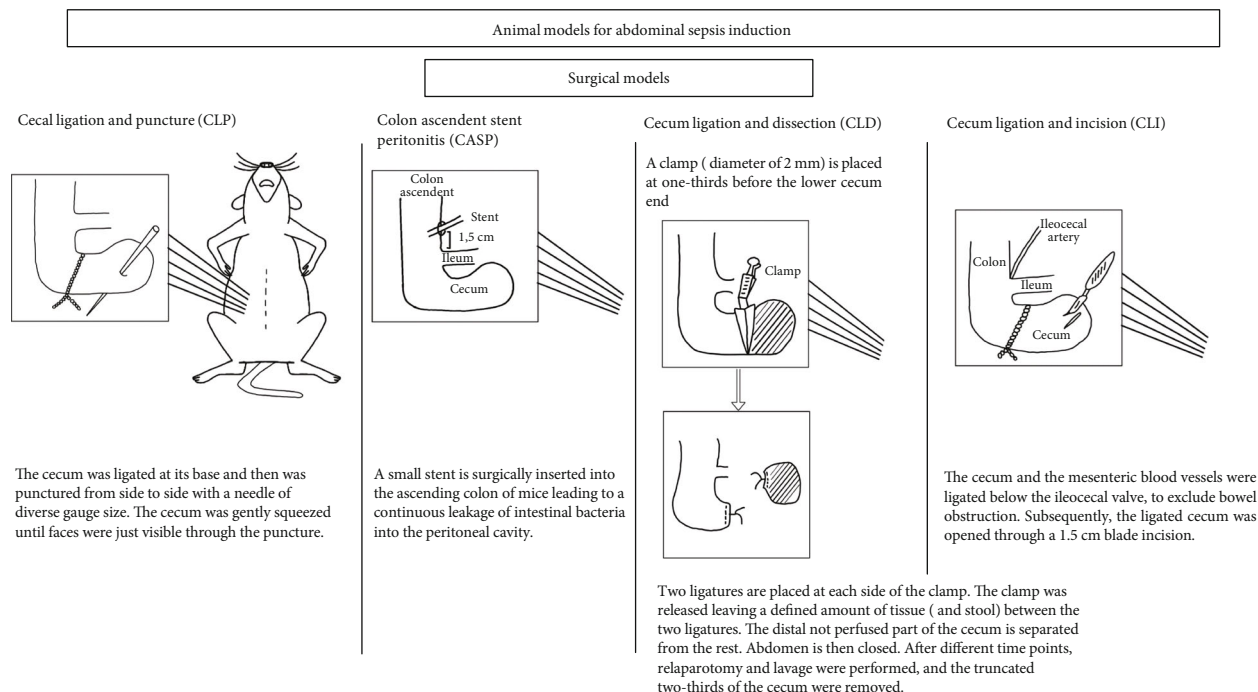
Animal models for abdominal sepsis induction

Surgical models

Cecal ligation and puncture (CLP)

The cecum was ligated at its base and then was punctured from side to side with a needle of diverse gauge size. The cecum was gently squeezed until faces were just visible through the puncture.

Colon ascendent stent peritonitis (CASP)

Colon ascendent

Stent

1,5 cm

Ileum

Cecum

A small stent is surgically inserted into the ascending colon of mice leading to a continuous leakage of intestinal bacteria into the peritoneal cavity.

Cecum ligation and dissection (CLD)

A clamp ( diameter of 2 mm) is placed at one-thirds before the lower cecum end

Clamp

Two ligatures are placed at each side of the clamp. The clamp was released leaving a defined amount of tissue ( and stool) between the two ligatures. The distal not perfused part of the cecum is separated from the rest. Abdomen is then closed. After different time points, relaparotomy and lavage were performed, and the truncated two-thirds of the cecum were removed.

Cecum ligation and incision (CLI)

Ileocecal artery

Colon

Ileum

Cecum

The cecum and the mesenteric blood vessels were ligated below the ileocecal valve, to exclude bowel obstruction. Subsequently, the ligated cecum was opened through a 1.5 cm blade incision.